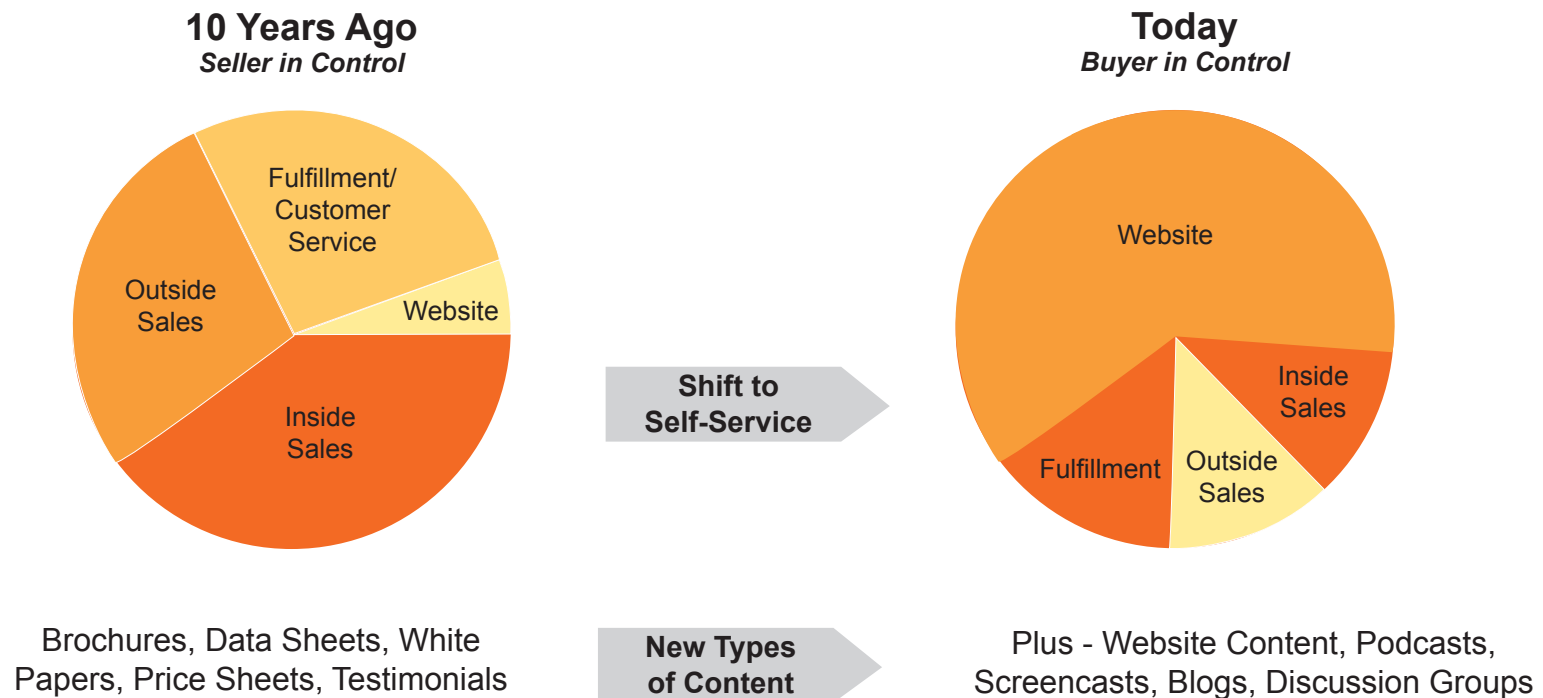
**10 Years Ago**
*Seller in Control*

Fulfillment/ Customer Service

Outside Sales

Website

Inside Sales

**Today**
*Buyer in Control*

Website

Inside Sales

Fulfillment

Outside Sales

**Shift to Self-Service**

Brochures, Data Sheets, White Papers, Price Sheets, Testimonials

**New Types of Content**

Plus - Website Content, Podcasts, Screencasts, Blogs, Discussion Groups